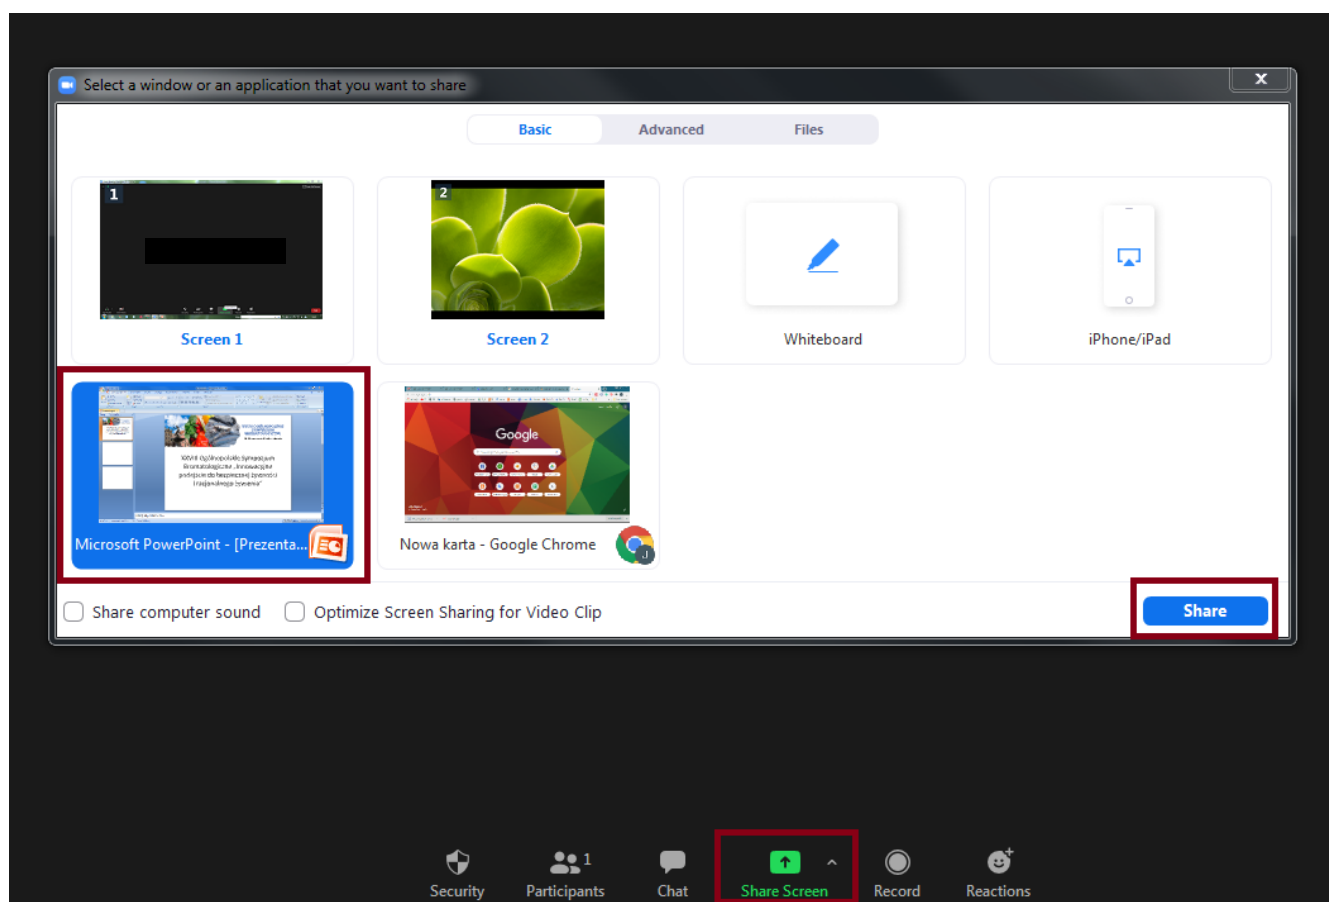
Select a window or an application that you want to share

Basic Advanced Files

1
Screen 1

2
Screen 2

Whiteboard

iPhone/iPad

Google

Microsoft PowerPoint - [Prezenta...

Nowa karta - Google Chrome

Share computer sound

Optimize Screen Sharing for Video Clip

Share

Security
Participants 1
Chat
Share Screen
Record
Reactions